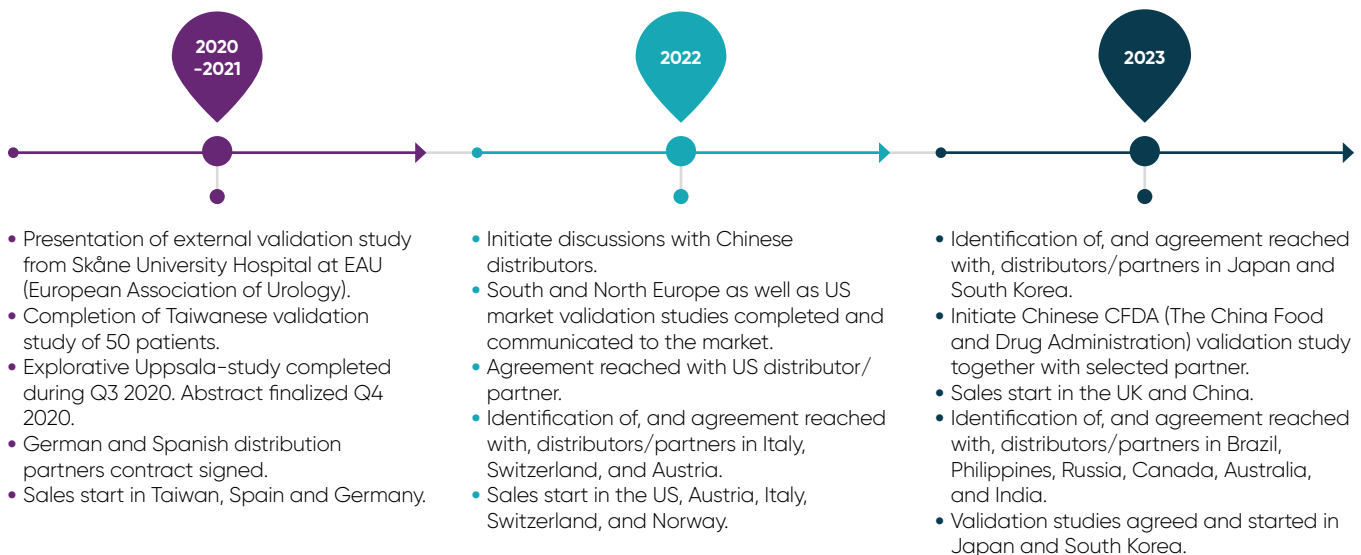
2020 -2021

2022

2023

• Presentation of external validation study from Skåne University Hospital at EAU (European Association of Urology).
• Completion of Taiwanese validation study of 50 patients.
• Explorative Uppsala-study completed during Q3 2020. Abstract finalized Q4 2020.
• German and Spanish distribution partners contract signed.
• Sales start in Taiwan, Spain and Germany.

• Initiate discussions with Chinese distributors.
• South and North Europe as well as US market validation studies completed and communicated to the market.
• Agreement reached with US distributor/ partner.
• Identification of, and agreement reached with, distributors/partners in Italy, Switzerland, and Austria.
• Sales start in the US, Austria, Italy, Switzerland, and Norway.

• Identification of, and agreement reached with, distributors/partners in Japan and South Korea.
• Initiate Chinese CFDA (The China Food and Drug Administration) validation study together with selected partner.
• Sales start in the UK and China.
• Identification of, and agreement reached with, distributors/partners in Brazil, Philippines, Russia, Canada, Australia, and India.
• Validation studies agreed and started in Japan and South Korea.